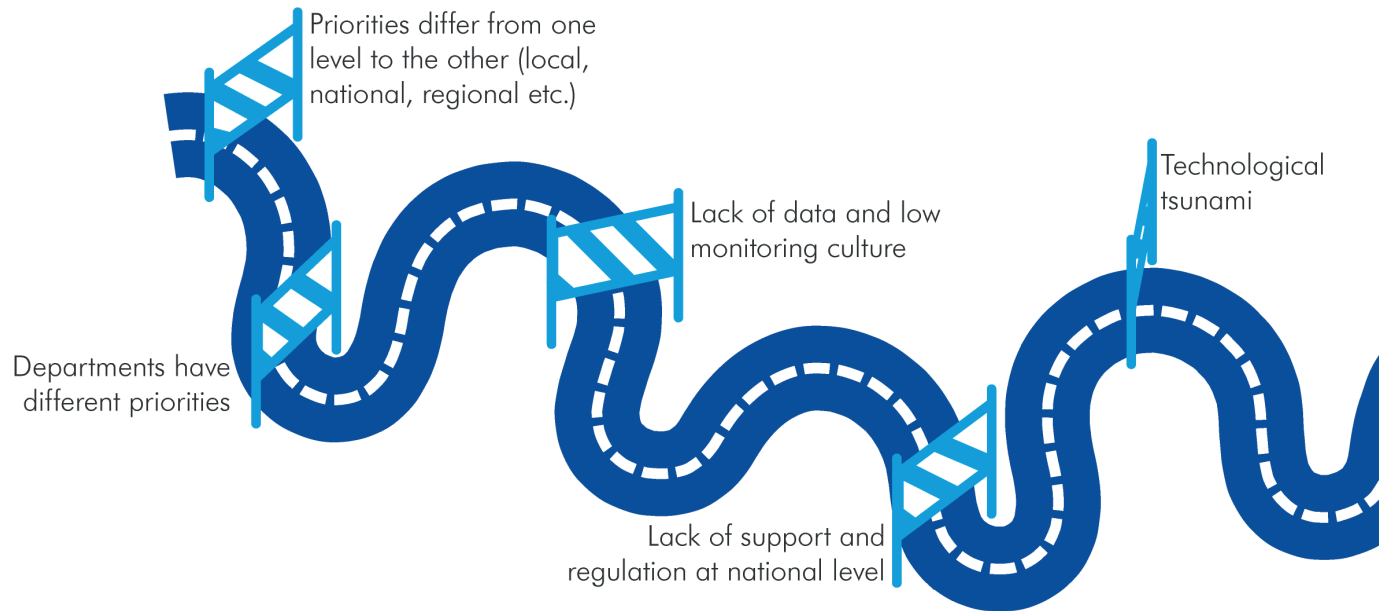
Priorities differ from one level to the other (local, national, regional etc.)

Departments have different priorities

Lack of data and low monitoring culture

Lack of support and regulation at national level

Technological tsunami